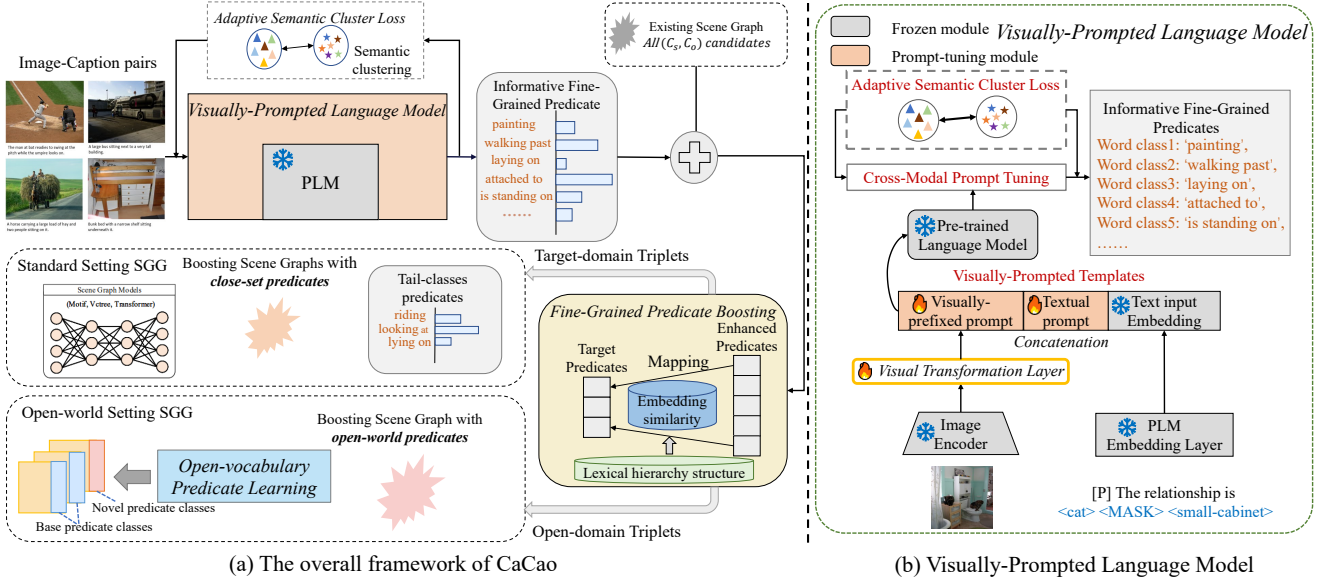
Adaptive Semantic Cluster Loss

Semantic clustering

Existing Scene Graph $All(C_s, C_o)$ candidates

Image-Caption pairs

The man at bat readies to swing at the pitch while the umpire looks on.

A large bus sitting next to a very tall building.

A horse carrying a large load of hay and two people sitting on it.

Bunk bed with a narrow shelf sitting underneath it.

Visually-Prompted Language Model

PLM

Informative Fine-Grained Predicate

painting
walking past
laying on
attached to
is standing on
……

Target-domain Triplets

Standard Setting SGG

Scene Graph Models

(Motif, Vctree, Transformer)

Boosting Scene Graphs with close-set predicates

Tail-classes predicates

riding
looking at
lying on

Fine-Grained Predicate Boosting

Target Predicates

Mapping

Enhanced Predicates

Embedding similarity

Lexical hierarchy structure

Open-world Setting SGG

Boosting Scene Graph with open-world predicates

Open-vocabulary Predicate Learning

Novel predicate classes

Base predicate classes

Open-domain Triplets

(a) The overall framework of CaCao

Frozen module

Prompt-tuning module

Visually-Prompted Language Model

Adaptive Semantic Cluster Loss

Informative Fine-Grained Predicates

Word class1: 'painting',
Word class2: 'walking past',
Word class3: 'laying on',
Word class4: 'attached to',
Word class5: 'is standing on',
……

Cross-Modal Prompt Tuning

Pre-trained Language Model

Visually-Prompted Templates

Visually-prefixed prompt

Textual prompt

Text input Embedding

Concatenation

Visual Transformation Layer

Image Encoder

PLM Embedding Layer

[P] The relationship is <cat> <MASK> <small-cabinet>

(b) Visually-Prompted Language Model